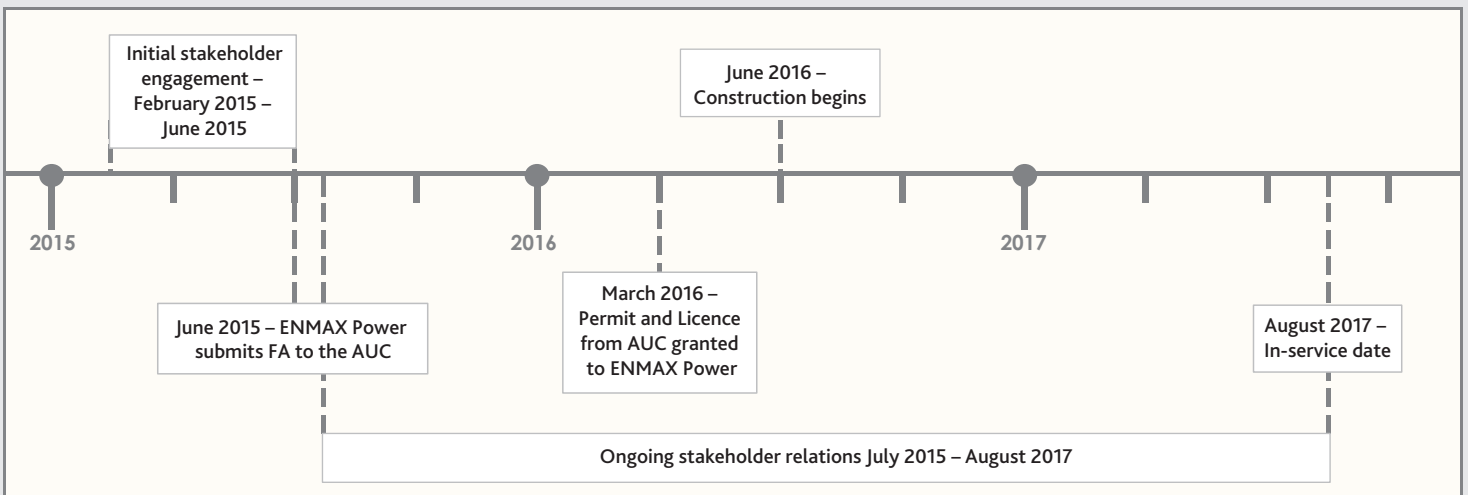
Initial stakeholder engagement – February 2015 – June 2015

June 2016 – Construction begins

2015

2016

2017

June 2015 – ENMAX Power submits FA to the AUC

March 2016 – Permit and Licence from AUC granted to ENMAX Power

August 2017 – In-service date

Ongoing stakeholder relations July 2015 – August 2017